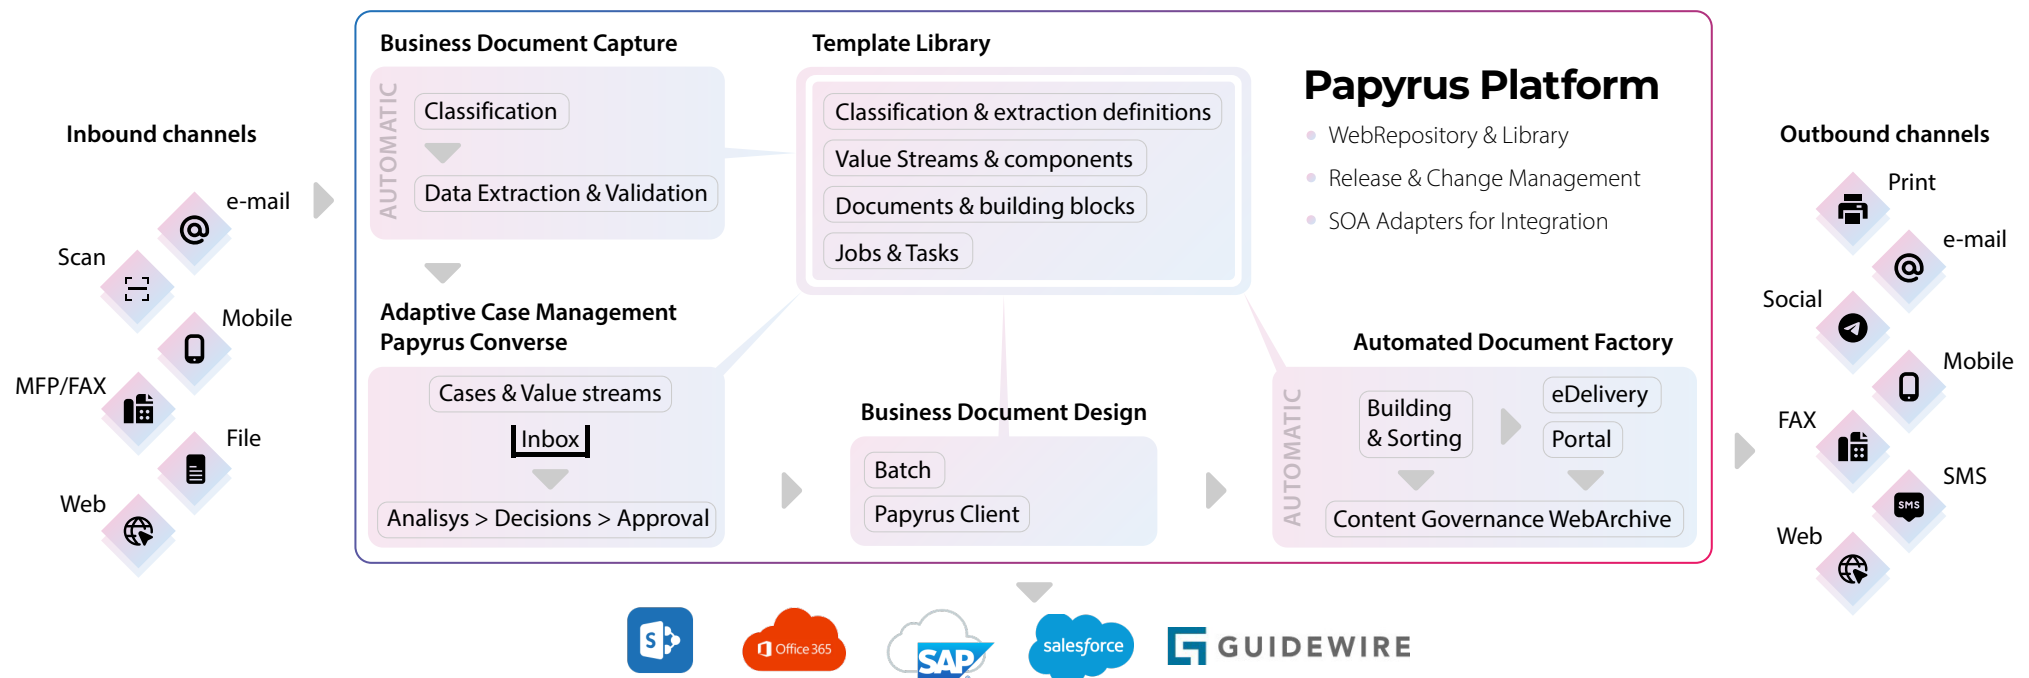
Inbound channels

e-mail

Scan

Mobile

MFP/FAX

File

Web

Business Document Capture

AUTOMATIC

Classification

Data Extraction & Validation

Template Library

Classification & extraction definitions

Value Streams & components

Documents & building blocks

Jobs & Tasks

Papyrus Platform

WebRepository & Library

Release & Change Management

SOA Adapters for Integration

Outbound channels

Print

e-mail

Social

Mobile

FAX

SMS

Web

Adaptive Case Management
Papyrus Converse

Cases & Value streams

Inbox

Analisys > Decisions > Approval

Business Document Design

Batch

Papyrus Client

Automated Document Factory

AUTOMATIC

Building & Sorting

eDelivery

Portal

Content Governance WebArchive

S

Office 365

SAP

salesforce

GUIDEWIRE